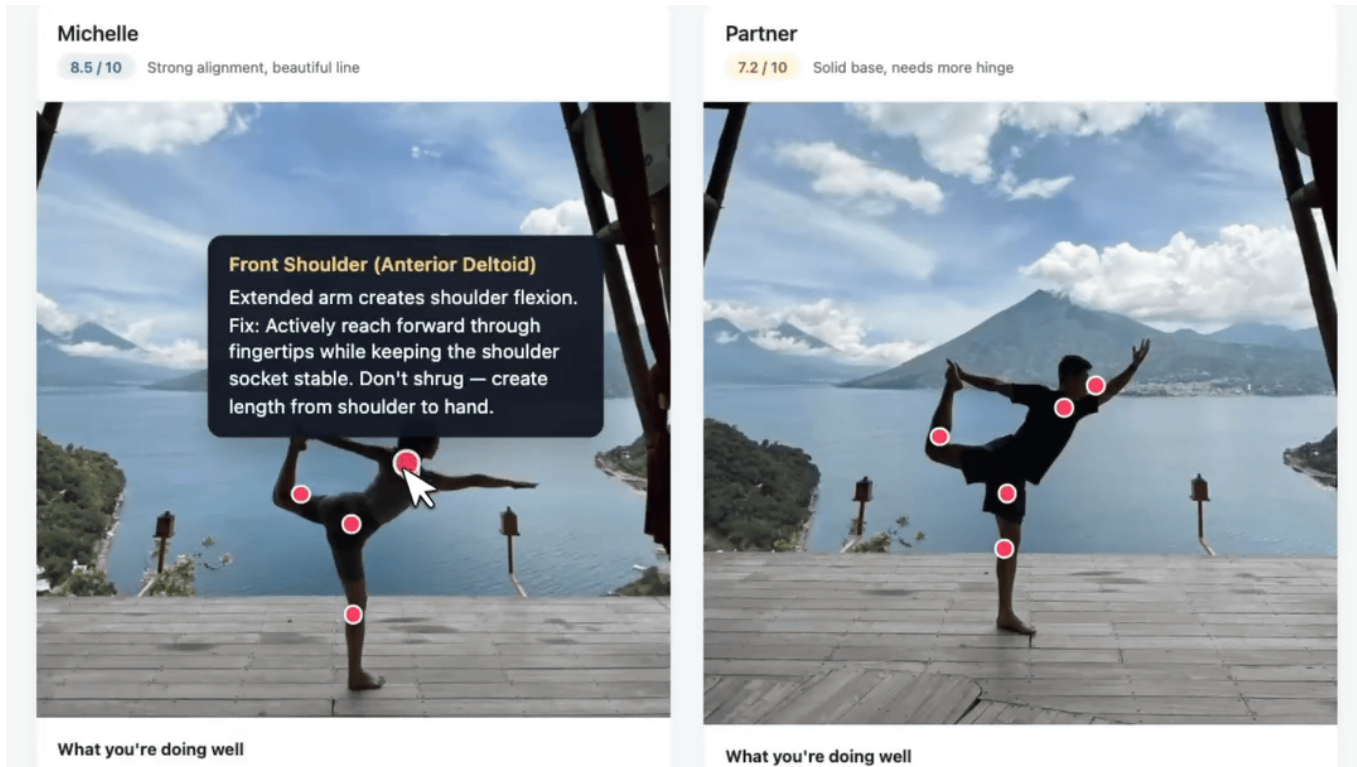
Michelle

8.5 / 10 Strong alignment, beautiful line

Front Shoulder (Anterior Deltoid)

Extended arm creates shoulder flexion. Fix: Actively reach forward through fingertips while keeping the shoulder socket stable. Don't shrug — create length from shoulder to hand.

What you're doing well

Partner

7.2 / 10 Solid base, needs more hinge

What you're doing well